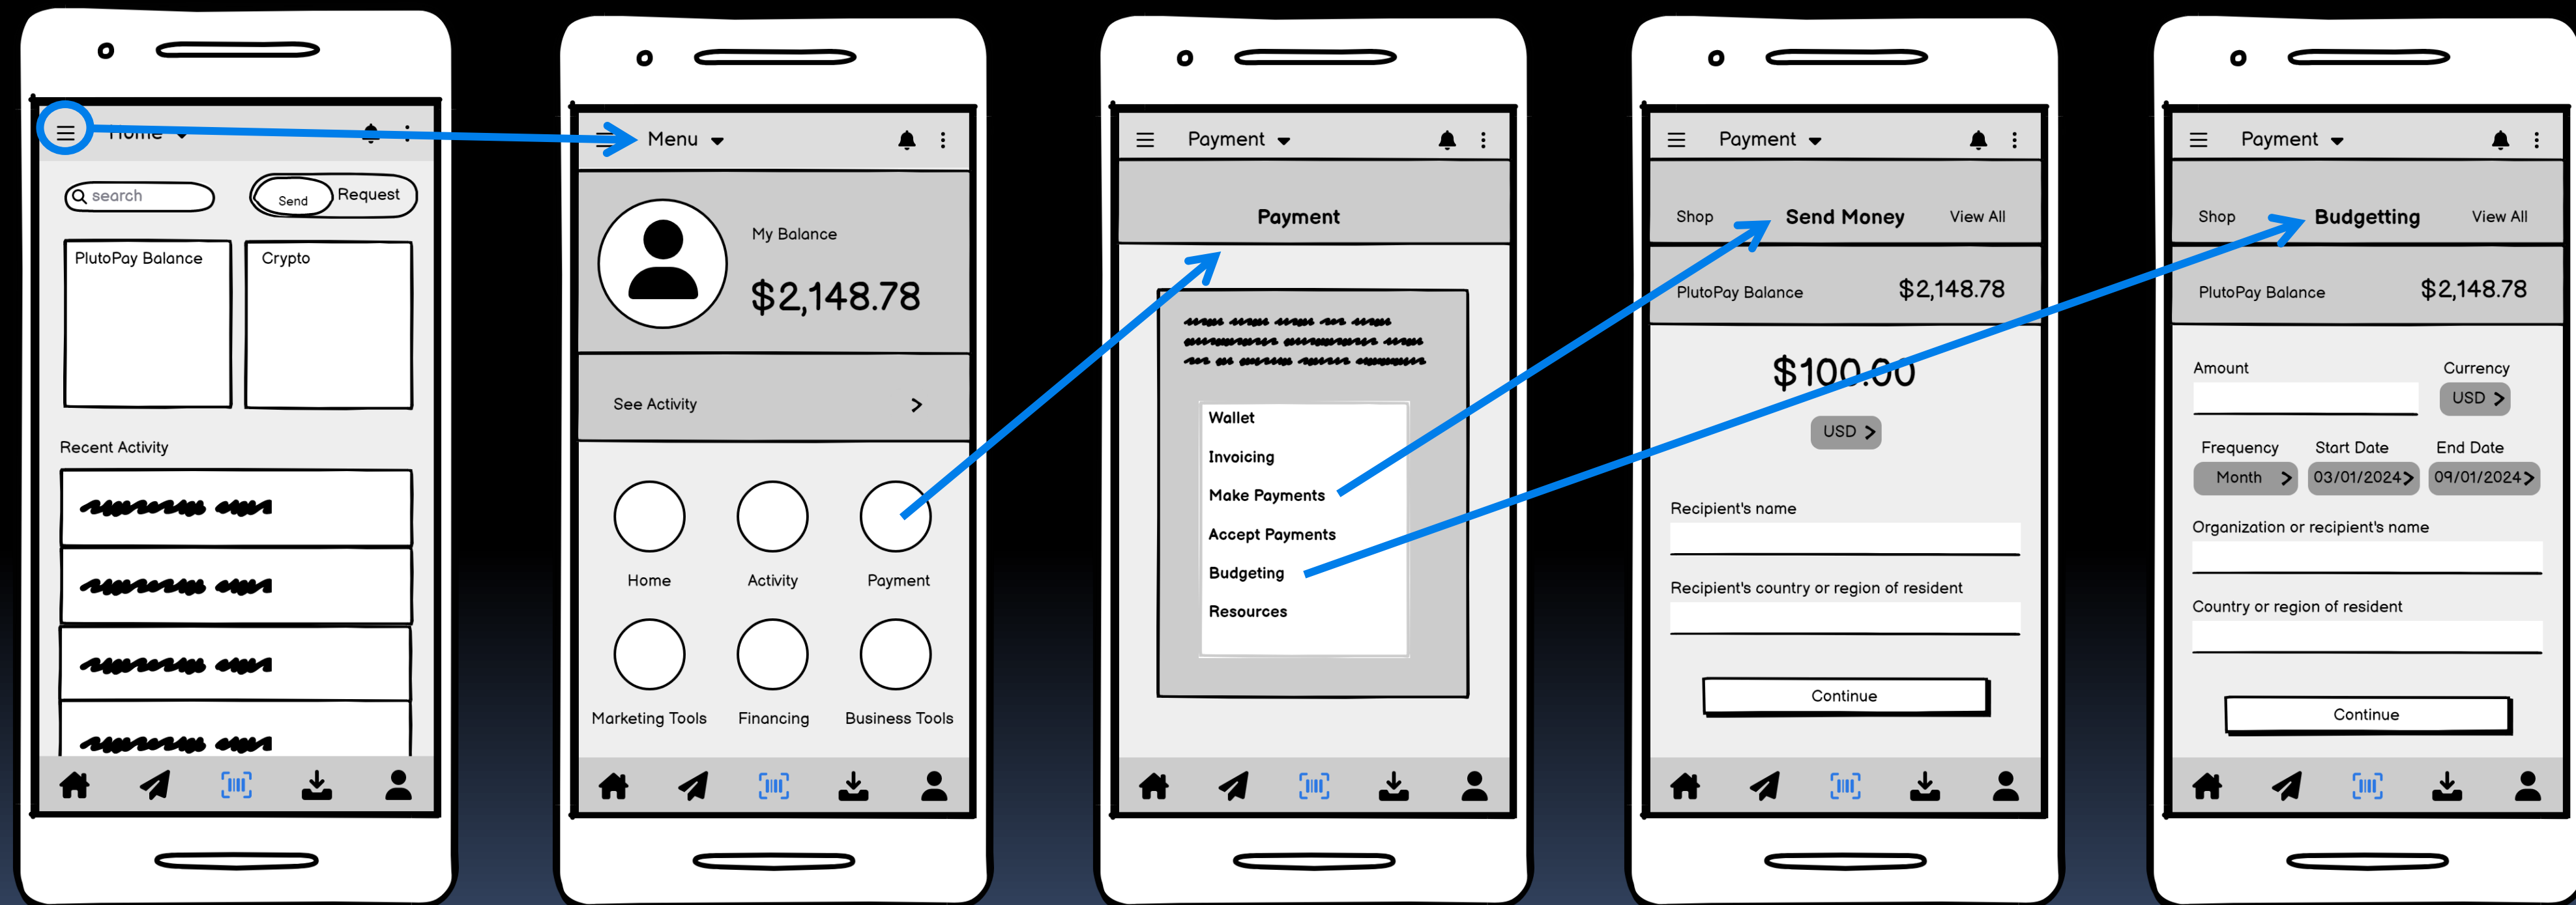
Home

search

Send

Request

PlutoPay Balance

Crypto

Recent Activity

Menu

My Balance

$2,148.78

See Activity

Home

Activity

Payment

Marketing Tools

Financing

Business Tools

Payment

Payment

Wallet

Invoicing

Make Payments

Accept Payments

Budgeting

Resources

Payment

Shop

Send Money

View All

PlutoPay Balance

$2,148.78

$100.00

USD

Recipient's name

Recipient's country or region of resident

Continue

Payment

Shop

Budgetting

View All

PlutoPay Balance

$2,148.78

Amount

Currency

USD

Frequency

Start Date

End Date

Month

03/01/2024

09/01/2024

Organization or recipient's name

Country or region of resident

Continue